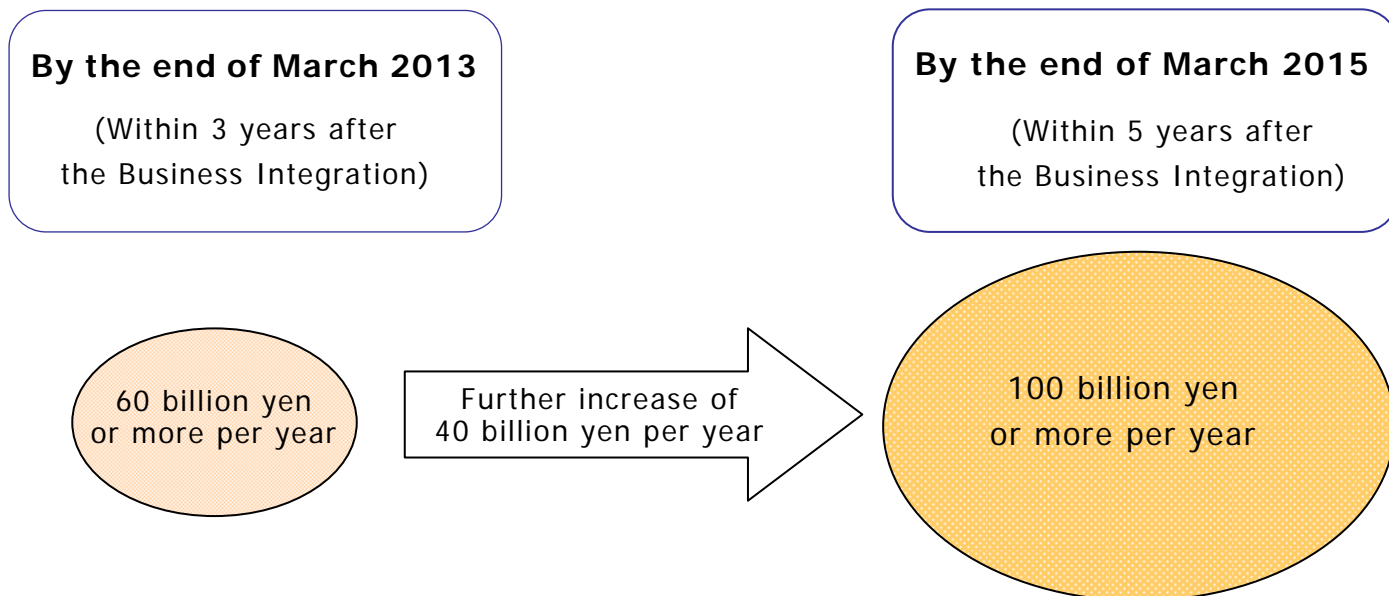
By the end of March 2013

(Within 3 years after the Business Integration)

By the end of March 2015

(Within 5 years after the Business Integration)

60 billion yen or more per year

Further increase of 40 billion yen per year

100 billion yen or more per year